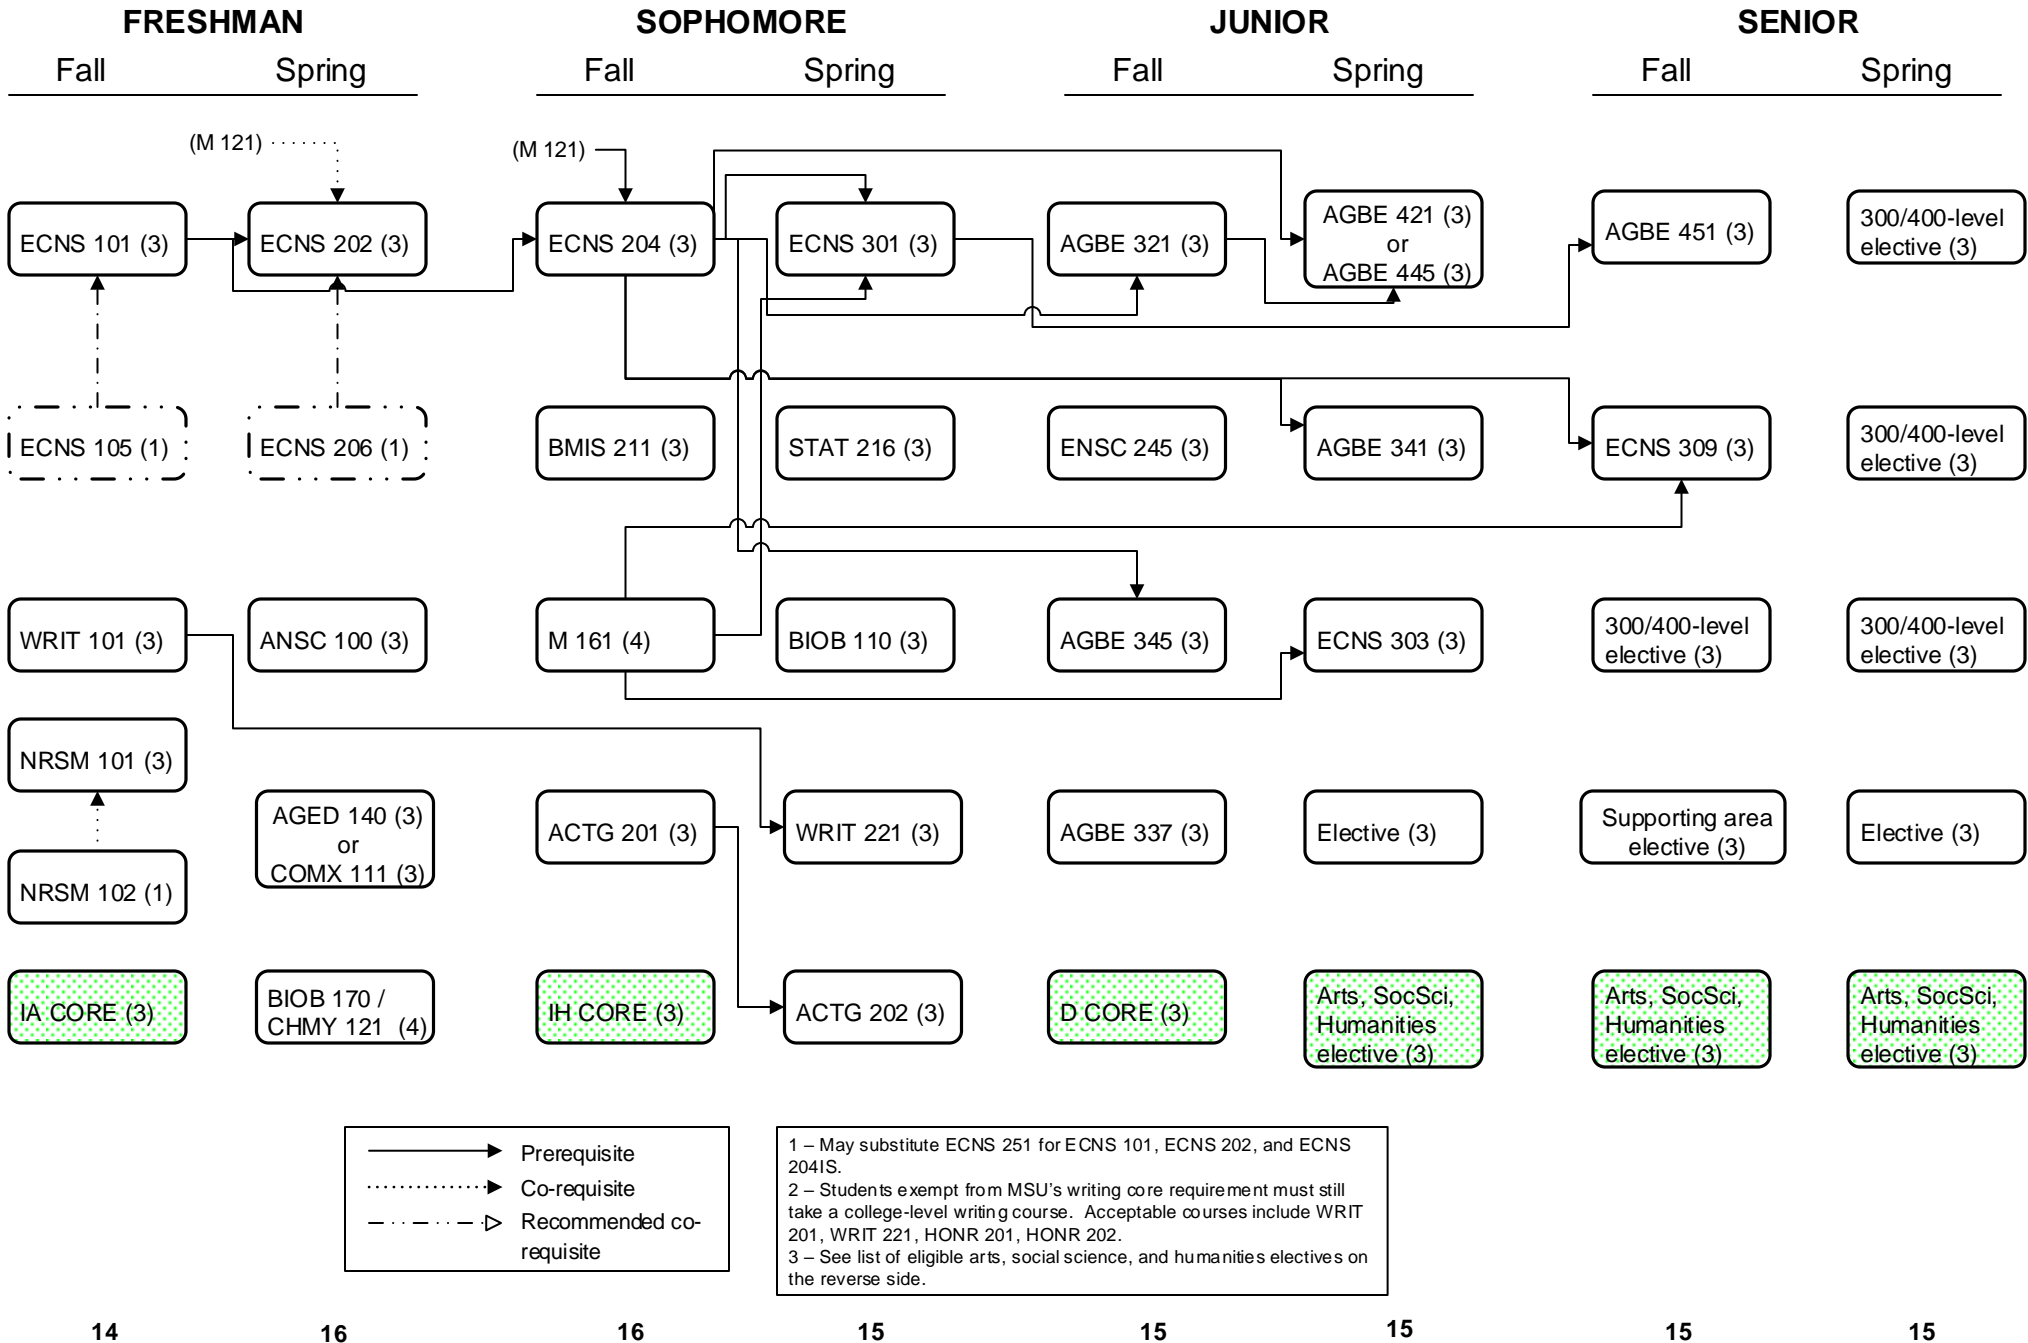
FRESHMAN
Fall Spring

SOPHOMORE
Fall Spring

JUNIOR
Fall Spring

SENIOR
Fall Spring

(M 121)
(M 121)

ECNS 101 (3)
ECNS 202 (3)
ECNS 204 (3)
ECNS 301 (3)
AGBE 321 (3)
AGBE 421 (3) or AGBE 445 (3)
AGBE 451 (3)
300/400-level elective (3)

ECNS 105 (1)
ECNS 206 (1)
BMIS 211 (3)
STAT 216 (3)
ENSC 245 (3)
AGBE 341 (3)
ECNS 309 (3)
300/400-level elective (3)

WRIT 101 (3)
ANSC 100 (3)
M 161 (4)
BIOB 110 (3)
AGBE 345 (3)
ECNS 303 (3)
300/400-level elective (3)
300/400-level elective (3)

NRSM 101 (3)

AGED 140 (3) or COMX 111 (3)
ACTG 201 (3)
WRIT 221 (3)
AGBE 337 (3)
Elective (3)
Supporting area elective (3)
Elective (3)

NRSM 102 (1)

IA CORE (3)
BIOB 170 / CHMY 121 (4)
IH CORE (3)
ACTG 202 (3)
D CORE (3)
Arts, SocSci, Humanities elective (3)
Arts, SocSci, Humanities elective (3)
Arts, SocSci, Humanities elective (3)

Prerequisite
Co-requisite
Recommended co-requisite

1 – May substitute ECNS 251 for ECNS 101, ECNS 202, and ECNS 204IS.
2 – Students exempt from MSU's writing core requirement must still take a college-level writing course. Acceptable courses include WRIT 201, WRIT 221, HONR 201, HONR 202.
3 – See list of eligible arts, social science, and humanities electives on the reverse side.

14 16 16 15 15 15 15 15